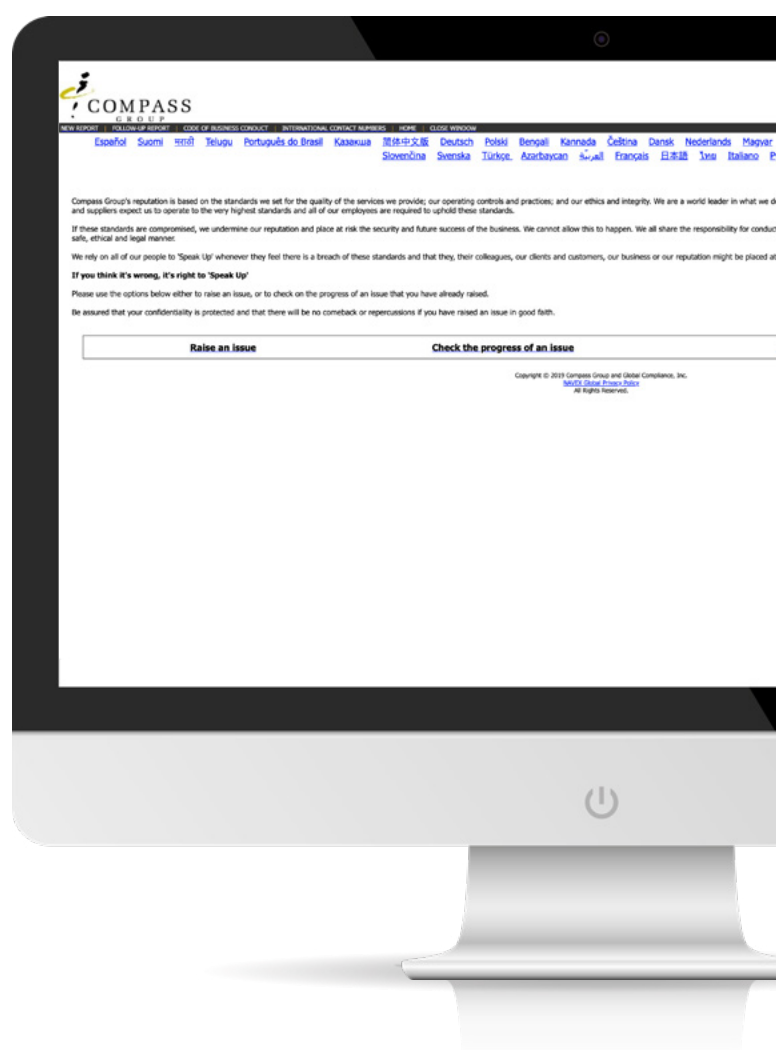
COMPASS
GROUP

NEW REPORT | FOLLOW-UP REPORT | CODE OF BUSINESS CONDUCT | INTERNATIONAL CONTACT NUMBERS | HOME | CLOSE WINDOW

Español Suomi मराठी Telugu Português do Brasil Қазақша 简体中文版 Deutsch Polski Bengali Kannada Čeština Dansk Nederlands Magyar P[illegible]
Slovenčina Svenska Türkçe Azərbaycan العربية Français 日本語 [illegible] Italiano P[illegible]

Compass Group's reputation is based on the standards we set for the quality of the services we provide; our operating controls and practices; and our ethics and integrity. We are a world leader in what we d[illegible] and suppliers expect us to operate to the very highest standards and all of our employees are required to uphold these standards.

If these standards are compromised, we undermine our reputation and place at risk the security and future success of the business. We cannot allow this to happen. We all share the responsibility for conduct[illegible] safe, ethical and legal manner.

We rely on all of our people to 'Speak Up' whenever they feel there is a breach of these standards and that they, their colleagues, our clients and customers, our business or our reputation might be placed at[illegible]

If you think it's wrong, it's right to 'Speak Up'

Please use the options below either to raise an issue, or to check on the progress of an issue that you have already raised.

Be assured that your confidentiality is protected and that there will be no comeback or repercussions if you have raised an issue in good faith.

Raise an issue

Check the progress of an issue

Copyright © 2019 Compass Group and Global Compliance, Inc.
NAVEX Global Privacy Policy
All Rights Reserved.